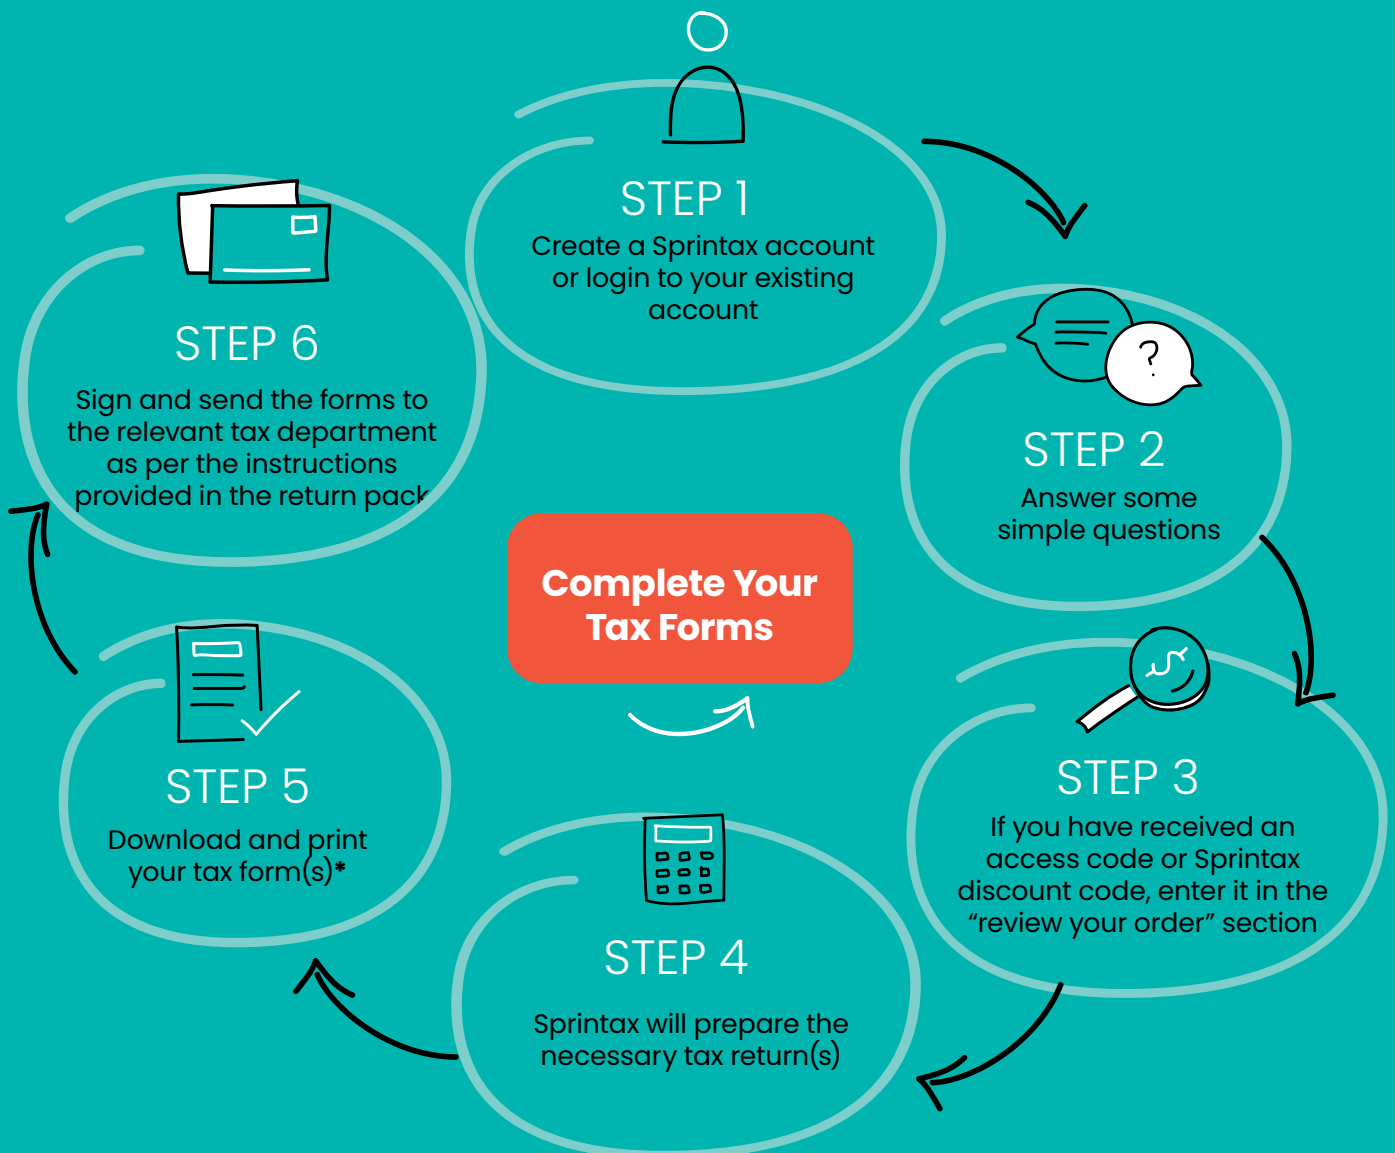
STEP 1
Create a Sprintax account or login to your existing account

STEP 2
Answer some simple questions

STEP 3
If you have received an access code or Sprintax discount code, enter it in the "review your order" section

STEP 4
Sprintax will prepare the necessary tax return(s)

STEP 5
Download and print your tax form(s)*

STEP 6
Sign and send the forms to the relevant tax department as per the instructions provided in the return pack

Complete Your Tax Forms

?